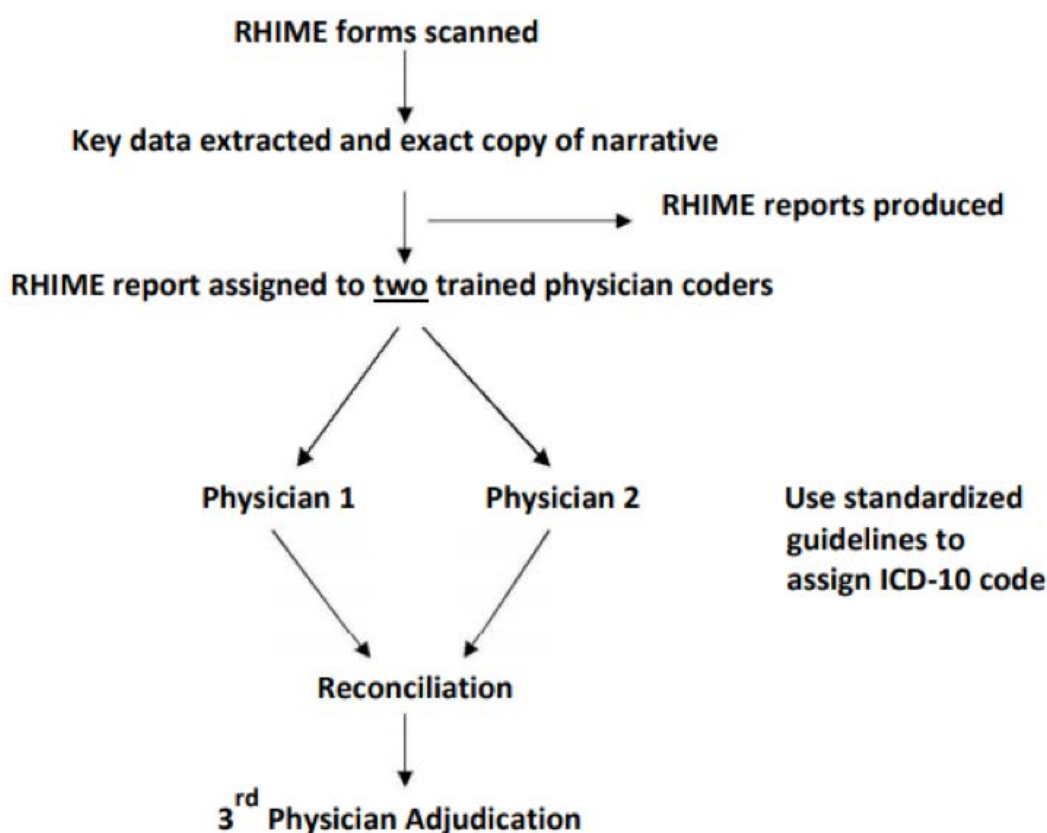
RHIME forms scanned

Key data extracted and exact copy of narrative

RHIME reports produced

RHIME report assigned to two trained physician coders

Physician 1

Physician 2

Use standardized guidelines to assign ICD-10 code

Reconciliation

3$^{rd}$ Physician Adjudication